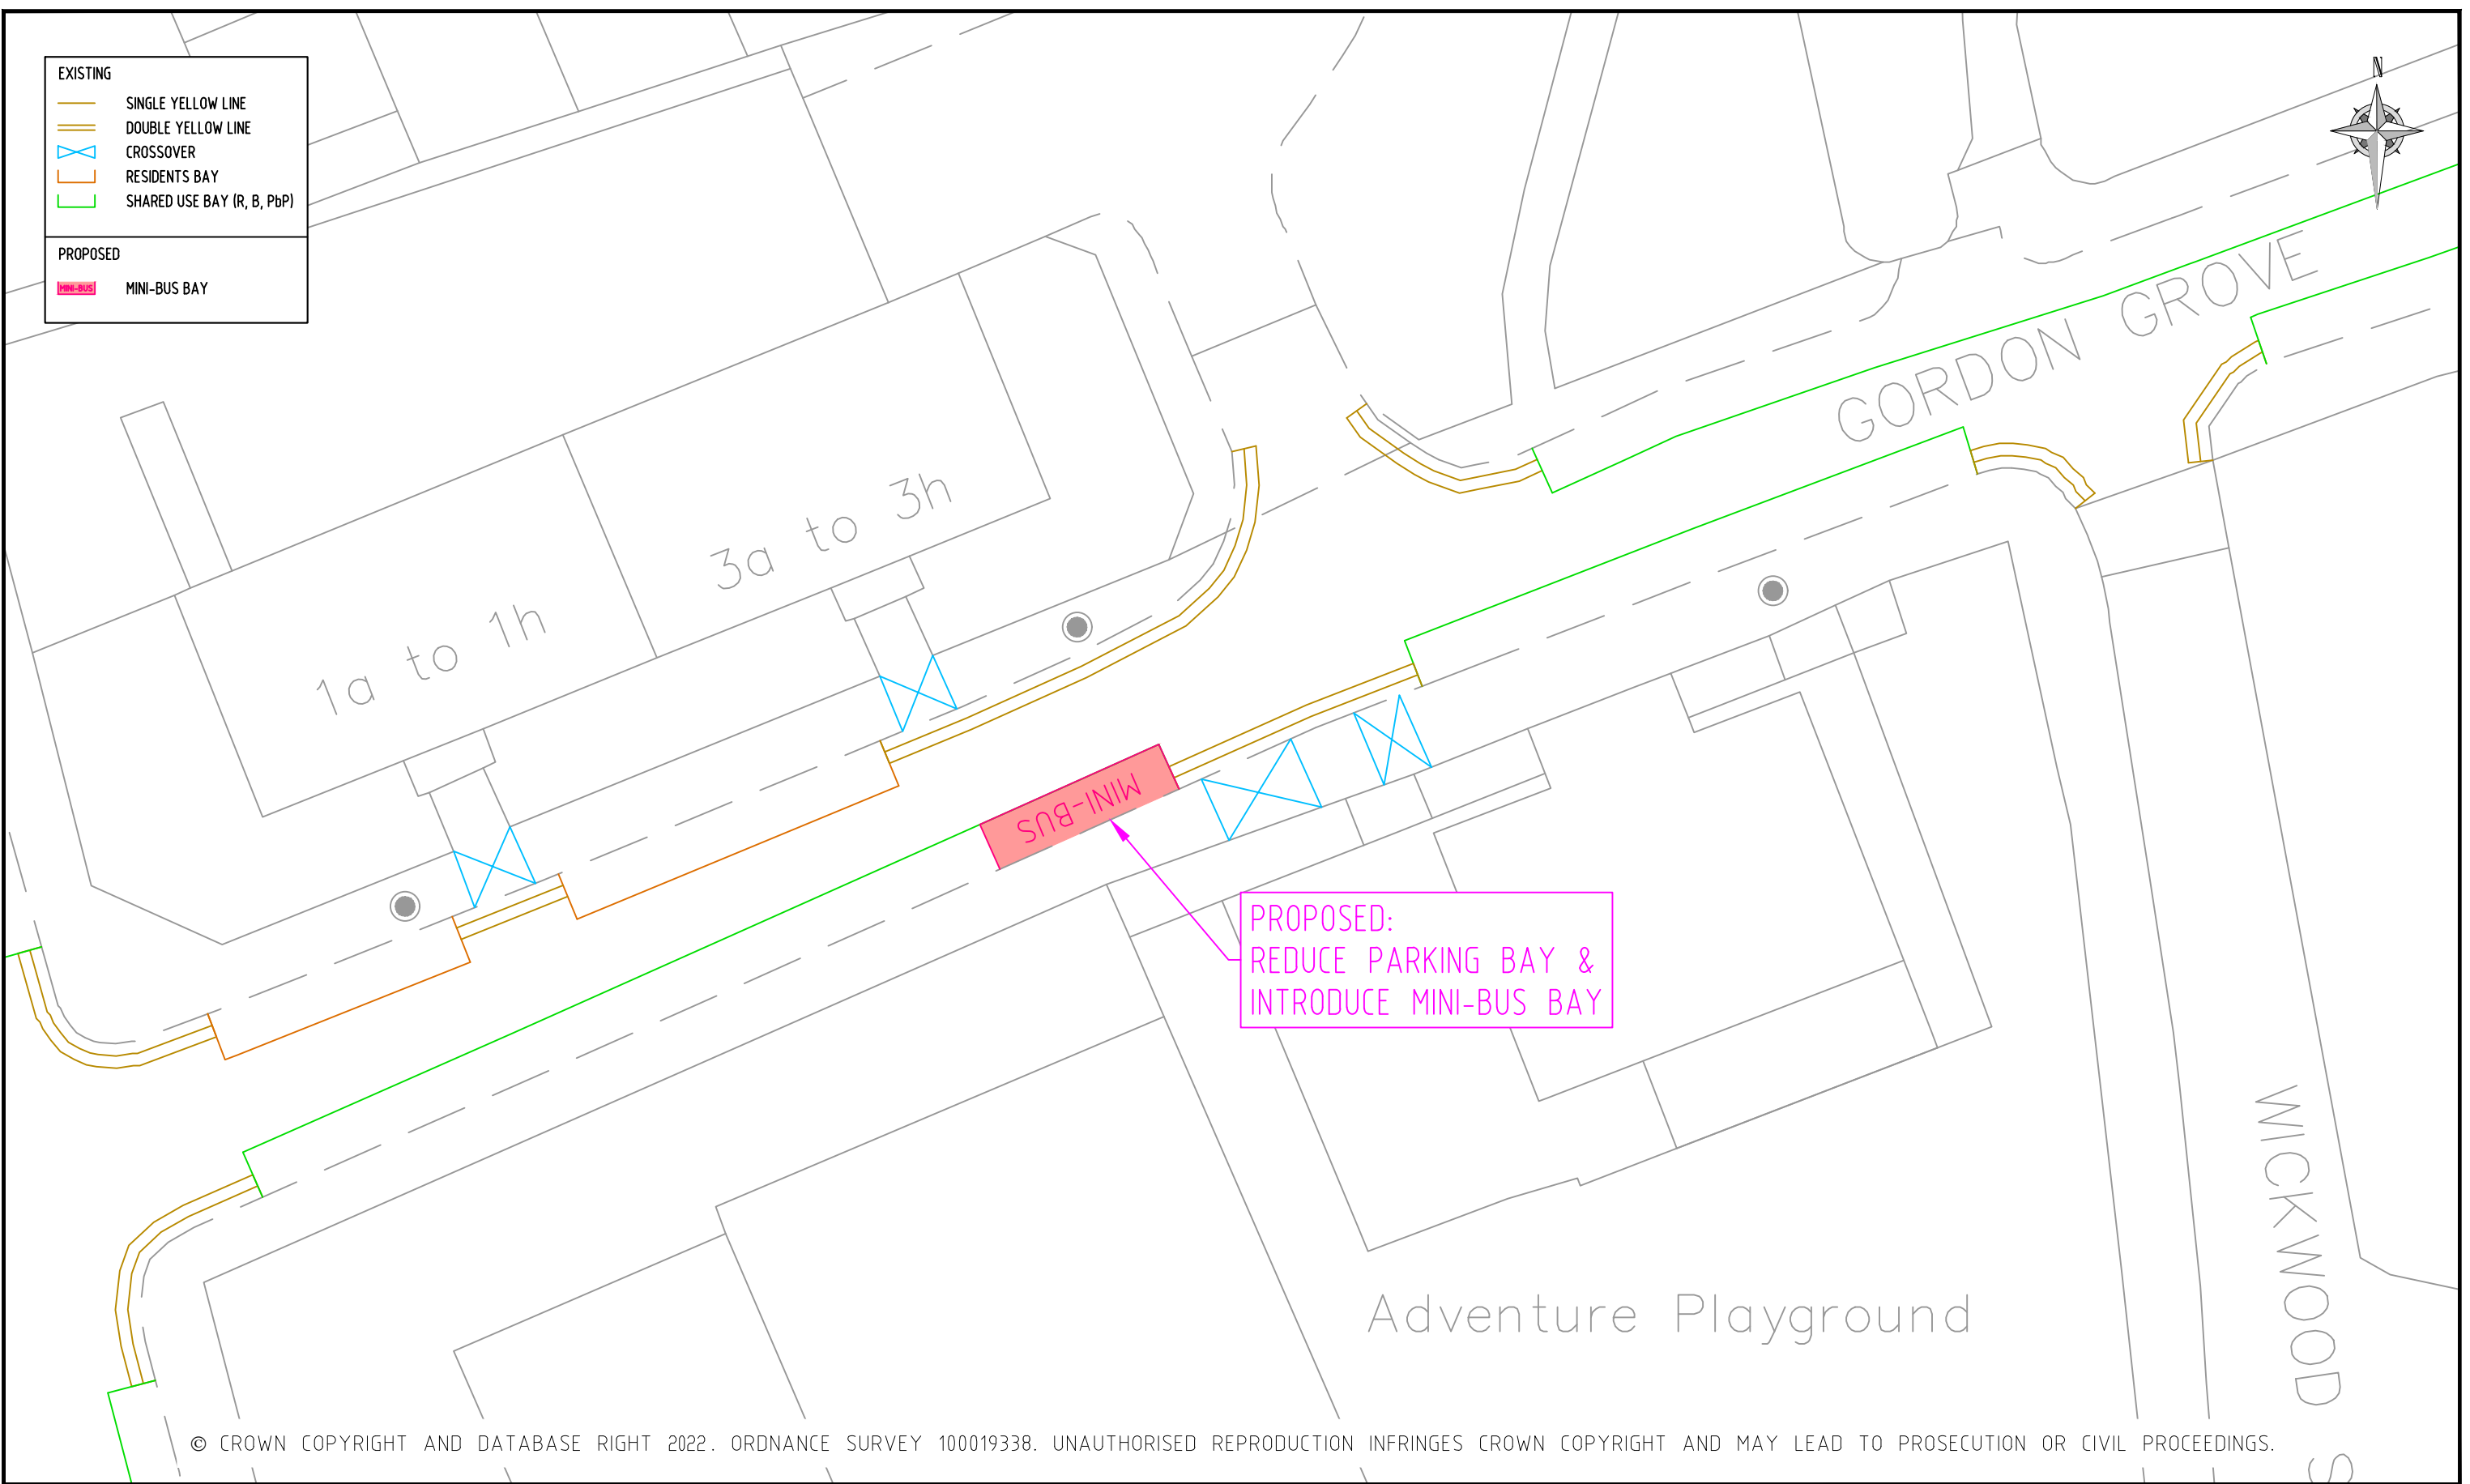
EXISTING
SINGLE YELLOW LINE
DOUBLE YELLOW LINE
CROSSOVER
RESIDENTS BAY
SHARED USE BAY (R, B, PbP)

PROPOSED
MINI-BUS
MINI-BUS BAY

N

GORDON GROVE

3a to 3h

1a to 1h

MINI-BUS

PROPOSED:
REDUCE PARKING BAY &
INTRODUCE MINI-BUS BAY

WICKWOOD S

Adventure Playground

© CROWN COPYRIGHT AND DATABASE RIGHT 2022. ORDNANCE SURVEY 100019338. UNAUTHORISED REPRODUCTION INFRINGES CROWN COPYRIGHT AND MAY LEAD TO PROSECUTION OR CIVIL PROCEEDINGS.